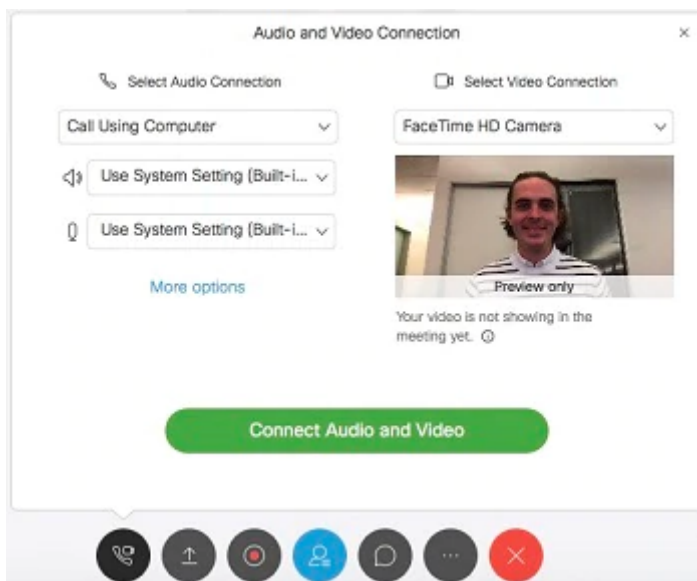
Audio and Video Connection

×

Select Audio Connection

Call Using Computer

Use System Setting (Built-i...

Use System Setting (Built-i...

More options

Select Video Connection

FaceTime HD Camera

Preview only

Your video is not showing in the meeting yet.

Connect Audio and Video

...